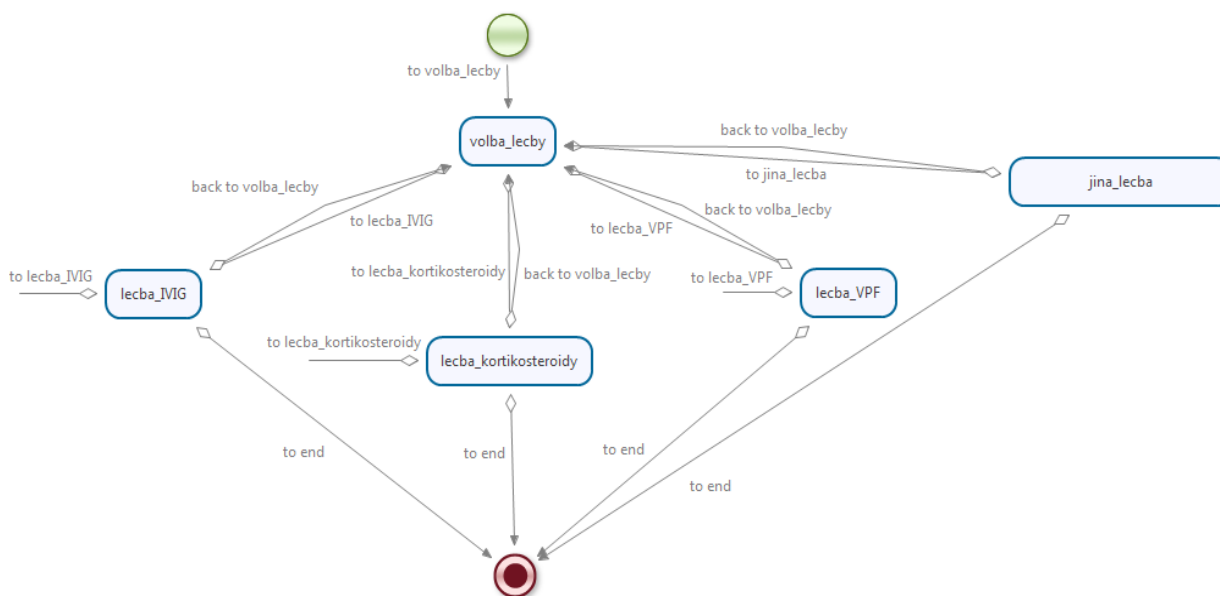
to volba_lecby

volba_lecby

back to volba_lecby

to jina_lecba

jina_lecba

back to volba_lecby

to lecba_IVIG

to lecba_VPF

back to volba_lecby

to lecba_IVIG

lecba_IVIG

to lecba_kortikosteroidy

back to volba_lecby

to lecba_VPF

lecba_VPF

to lecba_kortikosteroidy

lecba_kortikosteroidy

to end

to end

to end

to end